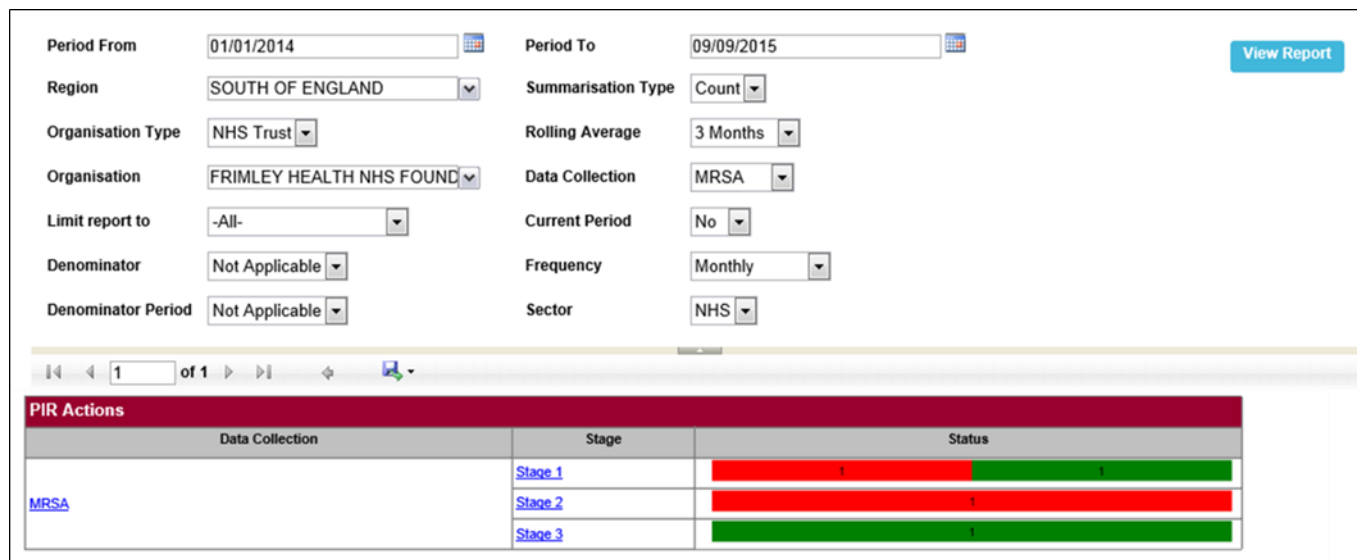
Period From 01/01/2014
Period To 09/09/2015
View Report
Region SOUTH OF ENGLAND
Summarisation Type Count
Organisation Type NHS Trust
Rolling Average 3 Months
Organisation FRIMLEY HEALTH NHS FOUND
Data Collection MRSA
Limit report to -All-
Current Period No
Denominator Not Applicable
Frequency Monthly
Denominator Period Not Applicable
Sector NHS

1 of 1

PIR Actions

| Data Collection | Stage | Status |
|---|---|---|
| MRSA | Stage 1 | 1 1 |
| | Stage 2 | 1 |
| | Stage 3 | 1 |